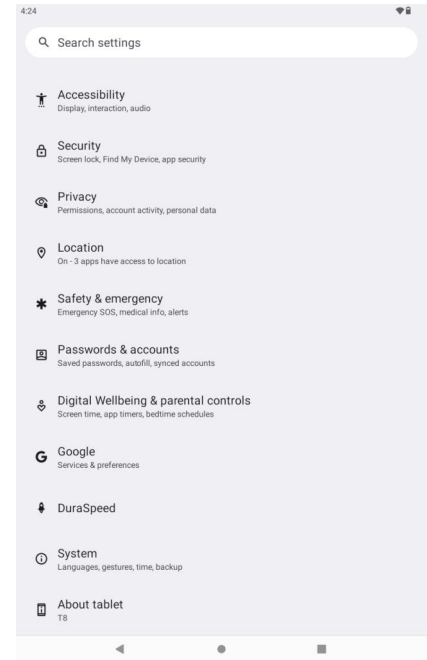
4:24

Search settings

Accessibility
Display, interaction, audio

Security
Screen lock, Find My Device, app security

Privacy
Permissions, account activity, personal data

Location
On - 3 apps have access to location

Safety & emergency
Emergency SOS, medical info, alerts

Passwords & accounts
Saved passwords, autofill, synced accounts

Digital Wellbeing & parental controls
Screen time, app timers, bedtime schedules

Google
Services & preferences

DuraSpeed

System
Languages, gestures, time, backup

About tablet
T8